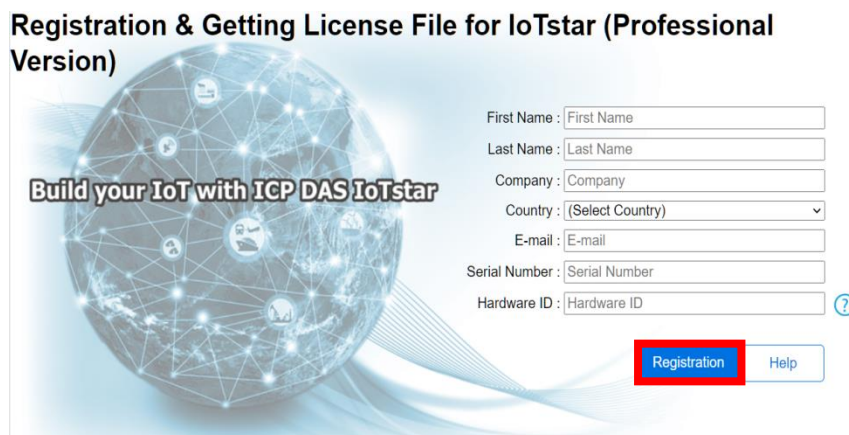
Registration & Getting License File for IoTstar (Professional Version)

Build your IoT with ICP DAS IoTstar

First Name : First Name
Last Name : Last Name
Company : Company
Country : (Select Country)
E-mail : E-mail
Serial Number : Serial Number
Hardware ID : Hardware ID
?

Registration
Help